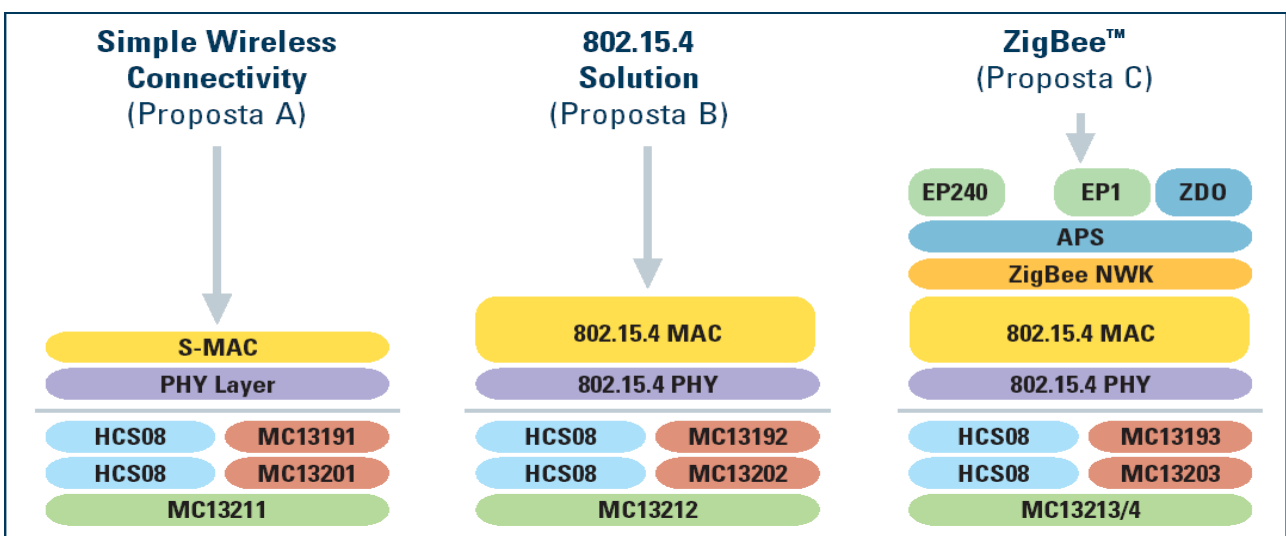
Simple Wireless Connectivity
(Proposta A)

S-MAC
PHY Layer

HCS08 MC13191
HCS08 MC13201
MC13211

802.15.4 Solution
(Proposta B)

802.15.4 MAC
802.15.4 PHY

HCS08 MC13192
HCS08 MC13202
MC13212

ZigBee™
(Proposta C)

EP240 EP1 ZDO
APS
ZigBee NWK
802.15.4 MAC
802.15.4 PHY

HCS08 MC13193
HCS08 MC13203
MC13213/4